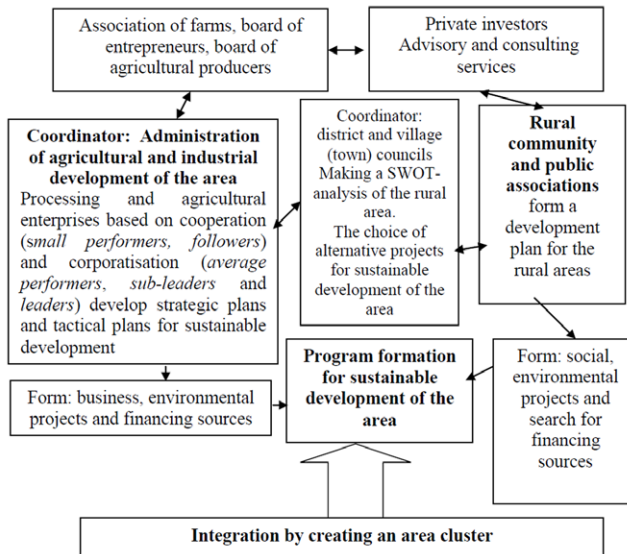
Association of farms, board of entrepreneurs, board of agricultural producers

Private investors
Advisory and consulting services

Coordinator: Administration of agricultural and industrial development of the area
Processing and agricultural enterprises based on cooperation (small performers, followers) and corporatisation (average performers, sub-leaders and leaders) develop strategic plans and tactical plans for sustainable development

Coordinator: district and village (town) councils
Making a SWOT-analysis of the rural area.
The choice of alternative projects for sustainable development of the area

Rural community and public associations form a development plan for the rural areas

Form: business, environmental projects and financing sources

Program formation for sustainable development of the area

Form: social, environmental projects and search for financing sources

Integration by creating an area cluster